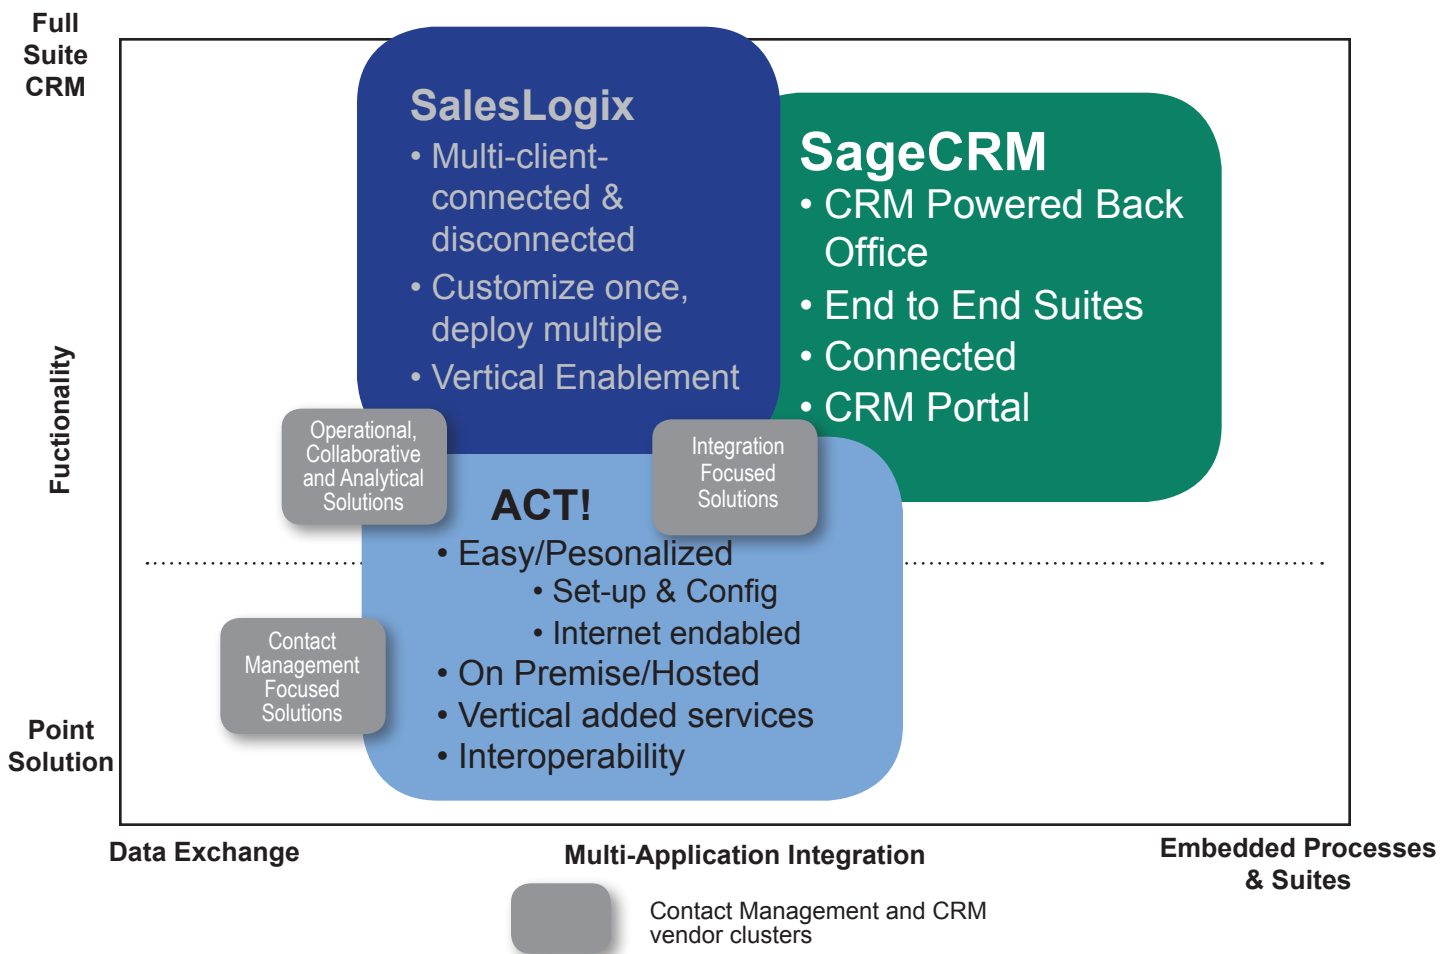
Full Suite CRM

Fuctionality

Point Solution

SalesLogix
• Multi-client-connected & disconnected
• Customize once, deploy multiple
• Vertical Enablement

SageCRM
• CRM Powered Back Office
• End to End Suites
• Connected
• CRM Portal

Operational, Collaborative and Analytical Solutions

Integration Focused Solutions

ACT!
• Easy/Pesonalized
• Set-up & Config
• Internet endabled
• On Premise/Hosted
• Vertical added services
• Interoperability

Contact Management Focused Solutions

Data Exchange

Multi-Application Integration

Embedded Processes & Suites

Contact Management and CRM vendor clusters